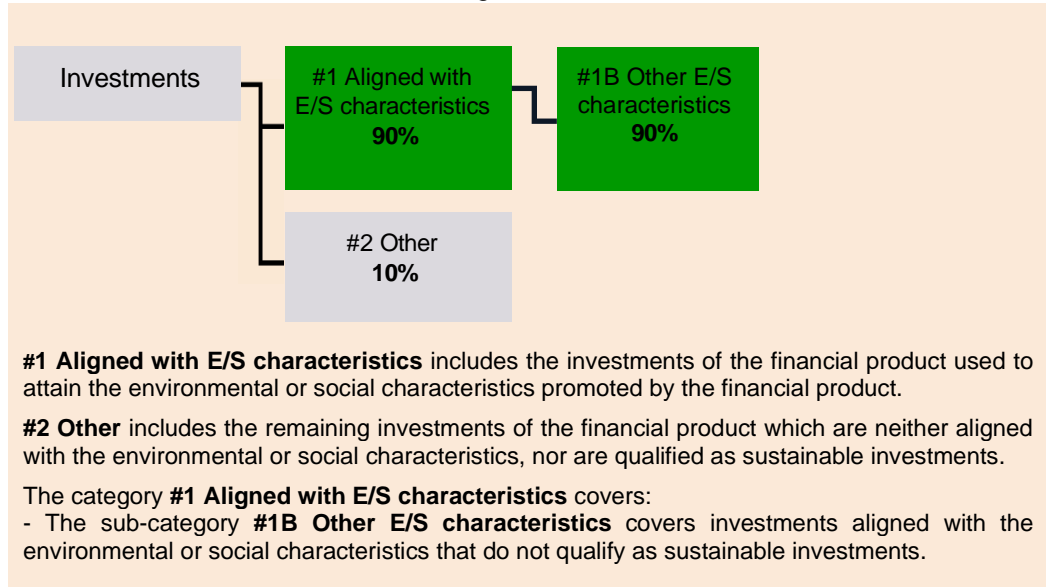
Investments

#1 Aligned with E/S characteristics
**90%**

#1B Other E/S characteristics
**90%**

#2 Other
**10%**

**#1 Aligned with E/S characteristics** includes the investments of the financial product used to attain the environmental or social characteristics promoted by the financial product.

**#2 Other** includes the remaining investments of the financial product which are neither aligned with the environmental or social characteristics, nor are qualified as sustainable investments.

The category **#1 Aligned with E/S characteristics** covers:
- The sub-category **#1B Other E/S characteristics** covers investments aligned with the environmental or social characteristics that do not qualify as sustainable investments.